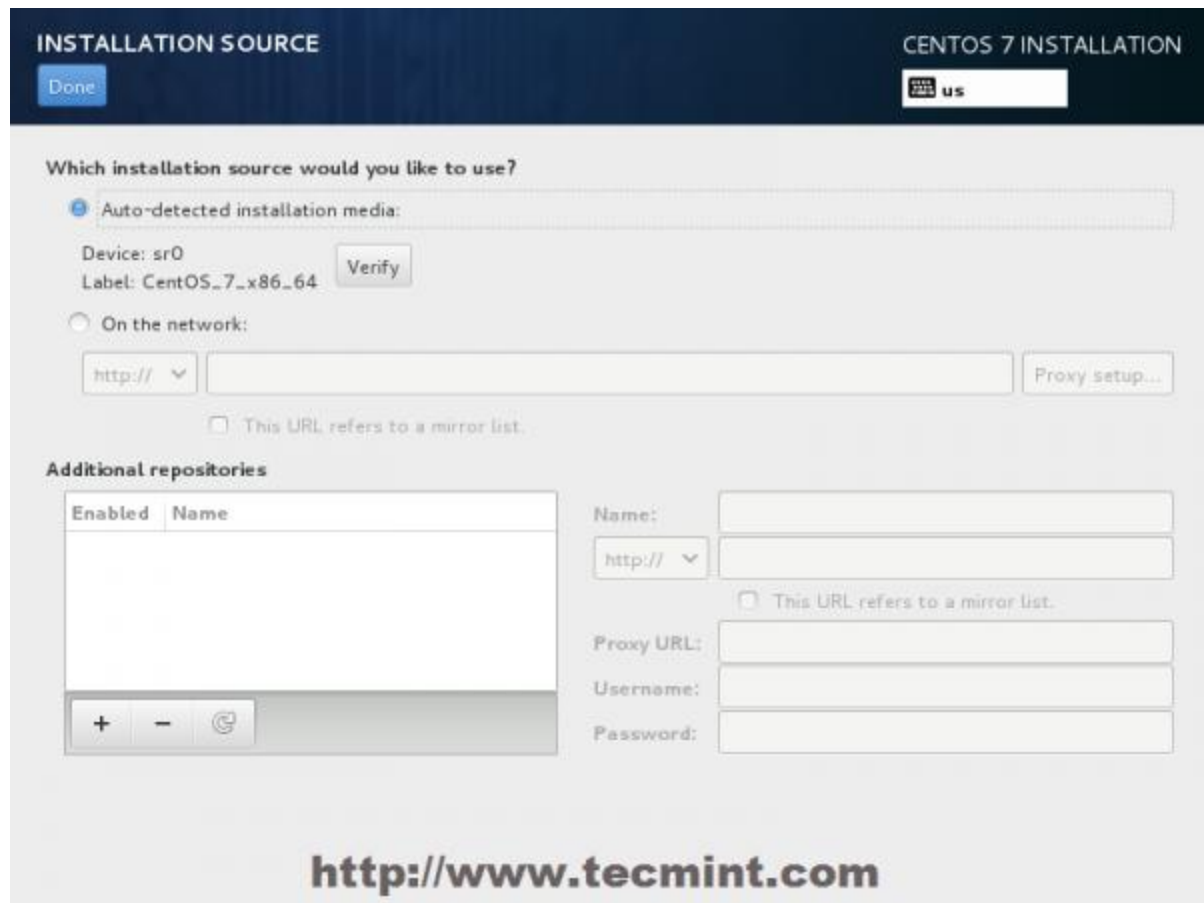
INSTALLATION SOURCE

Done

CENTOS 7 INSTALLATION

us

Which installation source would you like to use?

Auto-detected installation media:

Device: sr0
Label: CentOS_7_x86_64

Verify

On the network:

http://

Proxy setup...

This URL refers to a mirror list.

Additional repositories

| Enabled | Name |
|---|---|

+ − 

Name:

http://

This URL refers to a mirror list.

Proxy URL:

Username:

Password:

http://www.tecmint.com